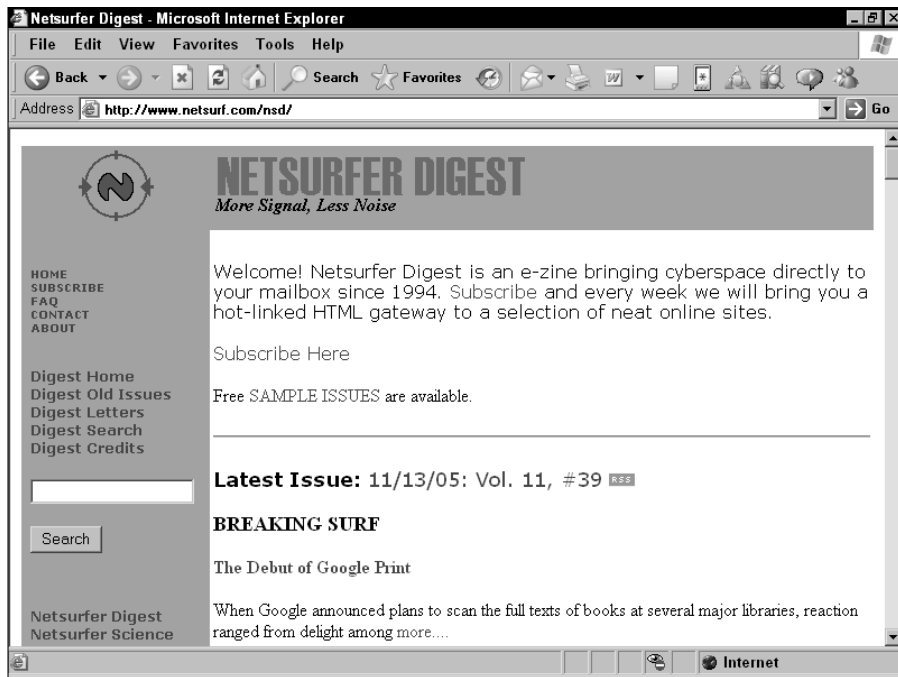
Netsurfer Digest - Microsoft Internet Explorer

File Edit View Favorites Tools Help

Back Search Favorites

Address http://www.netsurf.com/nsd/ Go

NETSURFER DIGEST
More Signal, Less Noise

HOME
SUBSCRIBE
FAQ
CONTACT
ABOUT

Digest Home
Digest Old Issues
Digest Letters
Digest Search
Digest Credits

Search

Netsurfer Digest
Netsurfer Science

Welcome! Netsurfer Digest is an e-zine bringing cyberspace directly to your mailbox since 1994. Subscribe and every week we will bring you a hot-linked HTML gateway to a selection of neat online sites.

Subscribe Here

Free SAMPLE ISSUES are available.

Latest Issue: 11/13/05: Vol. 11, #39 RSS

BREAKING SURF

The Debut of Google Print

When Google announced plans to scan the full texts of books at several major libraries, reaction ranged from delight among more....

Internet